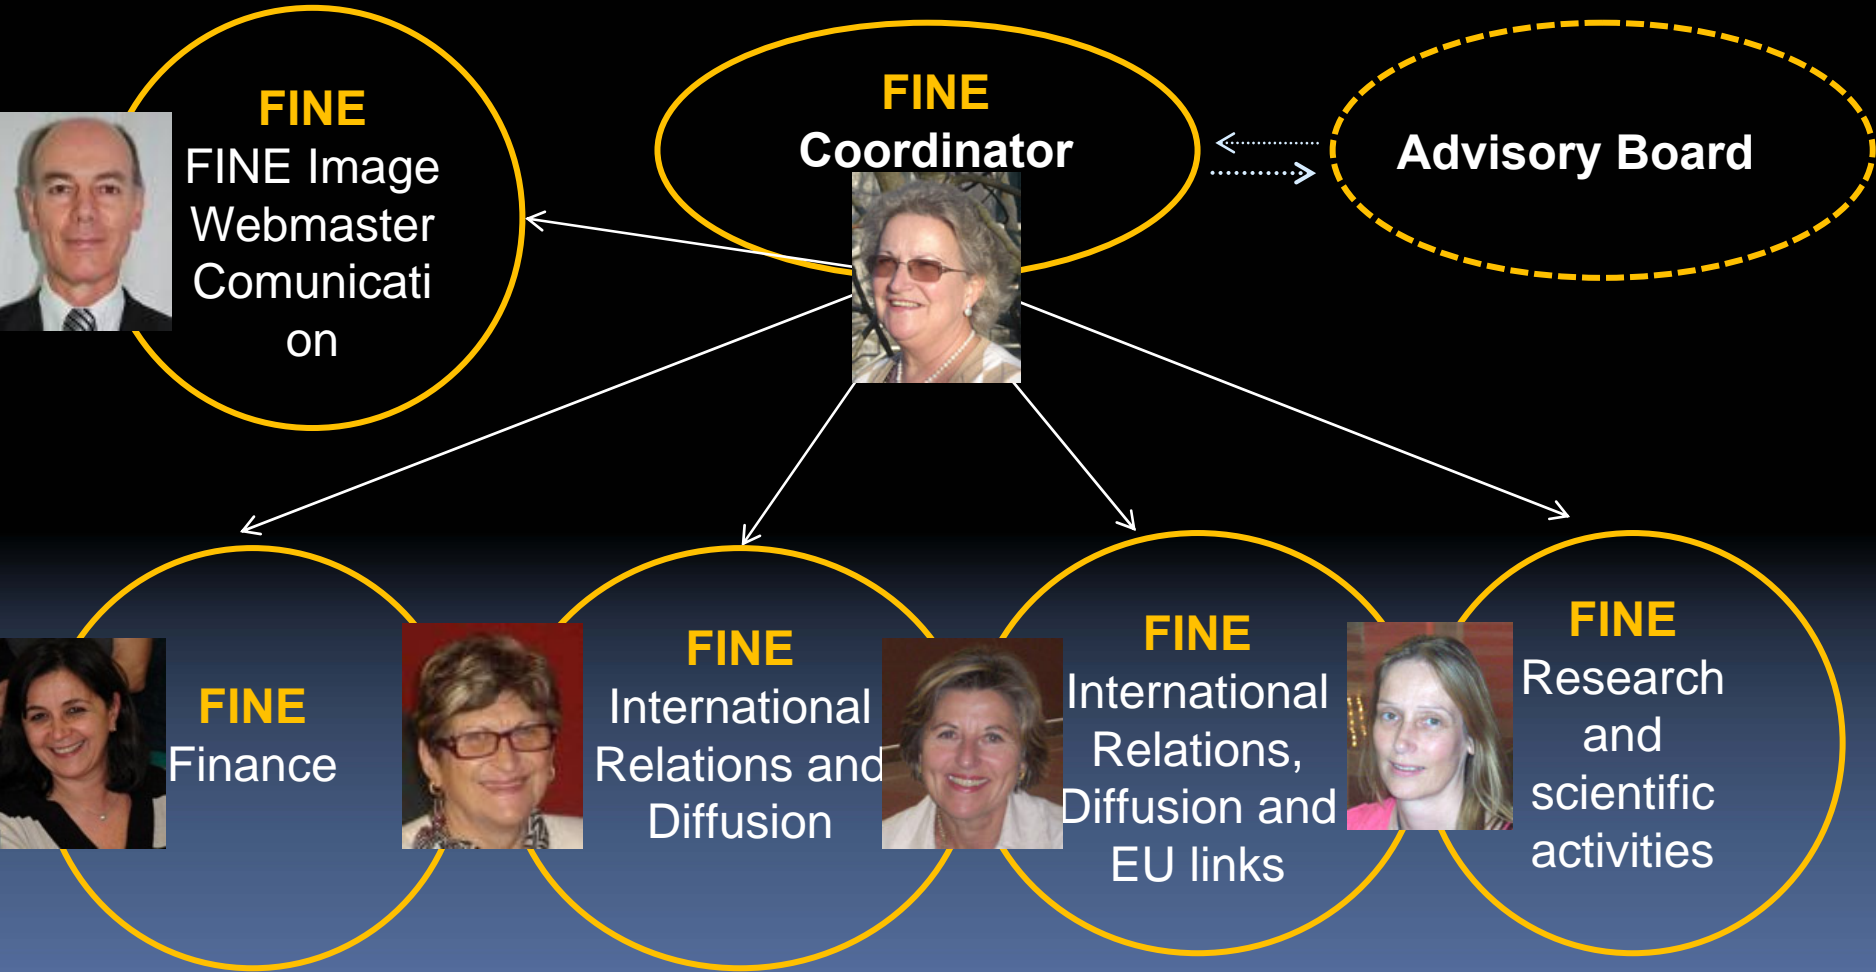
FINE
FINE Image Webmaster Comunication

FINE
Coordinator

Advisory Board

FINE
Finance

FINE
International Relations and Diffusion

FINE
International Relations, Diffusion and EU links

FINE
Research and scientific activities